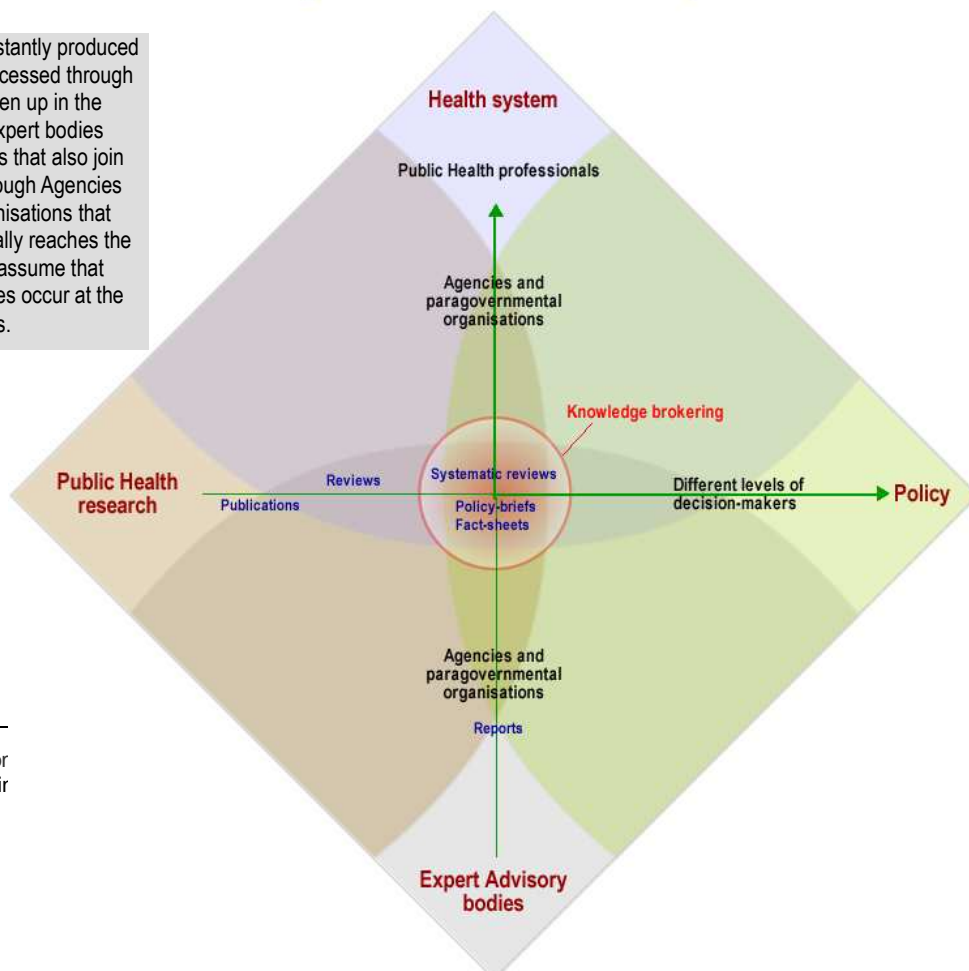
stantly produced
cessed through
en up in the
xpert bodies
s that also join
ough Agencies
nisations that
ally reaches the
assume that
es occur at the
s.

Health system

Public Health professionals

Agencies and paragovernmental organisations

Knowledge brokering

Public Health research

Reviews

Publications

Systematic reviews

Policy-briefs
Fact-sheets

Different levels of decision-makers

Policy

Agencies and paragovernmental organisations

Reports

or
ir

Expert Advisory bodies